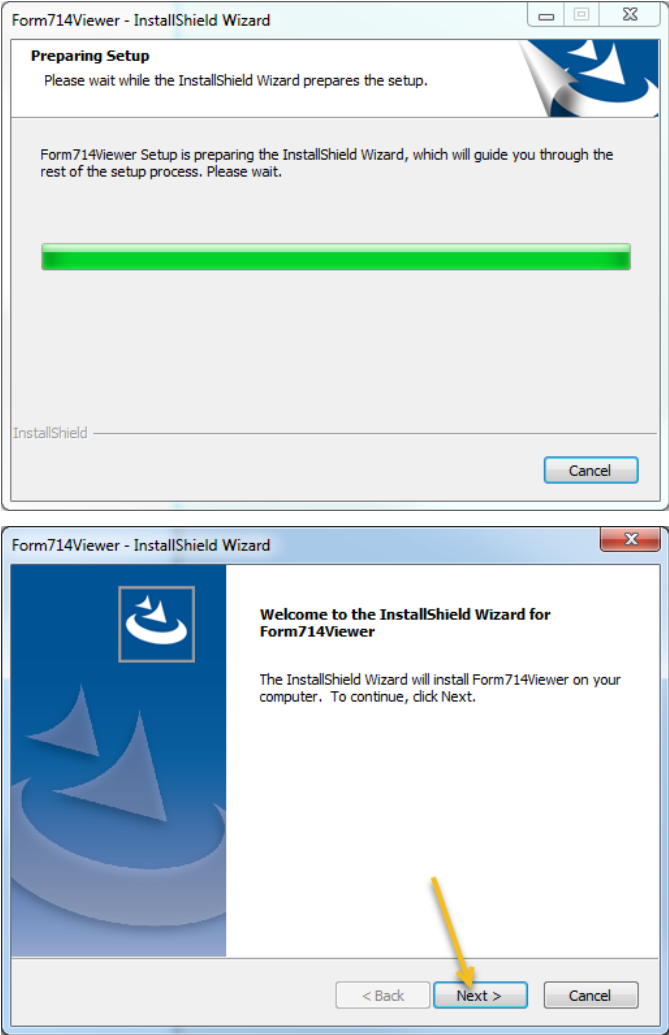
Form714Viewer - InstallShield Wizard

Preparing Setup

Please wait while the InstallShield Wizard prepares the setup.

Form714Viewer Setup is preparing the InstallShield Wizard, which will guide you through the rest of the setup process. Please wait.

InstallShield

Cancel

Form714Viewer - InstallShield Wizard

Welcome to the InstallShield Wizard for Form714Viewer

The InstallShield Wizard will install Form714Viewer on your computer. To continue, click Next.

< Back

Next >

Cancel